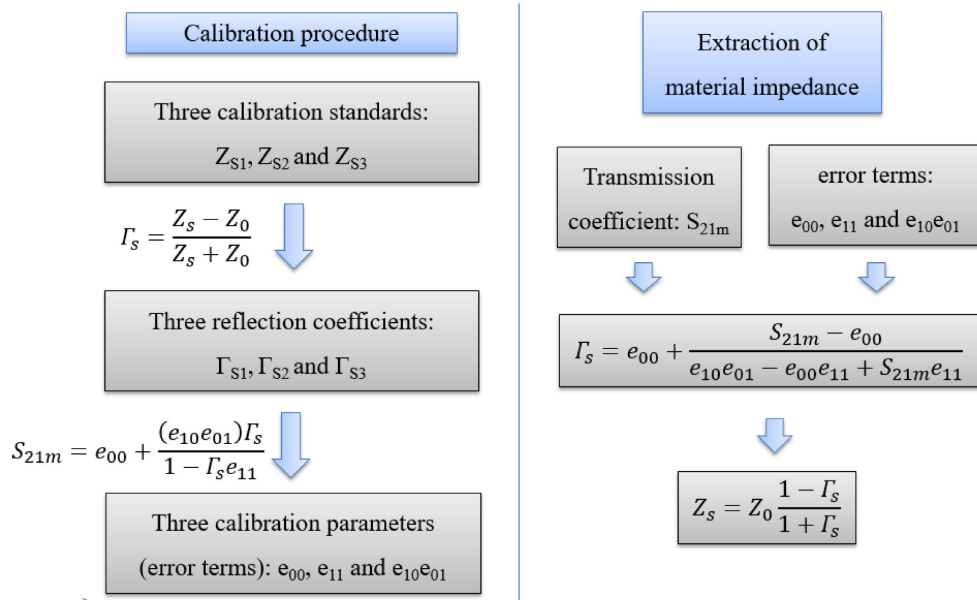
Calibration procedure

Three calibration standards:
$Z_{S1}$, $Z_{S2}$ and $Z_{S3}$

$\Gamma_s = \frac{Z_s - Z_0}{Z_s + Z_0}$

Three reflection coefficients:
$\Gamma_{S1}$, $\Gamma_{S2}$ and $\Gamma_{S3}$

$S_{21m} = e_{00} + \frac{(e_{10}e_{01})\Gamma_s}{1 - \Gamma_s e_{11}}$

Three calibration parameters
(error terms): $e_{00}$, $e_{11}$ and $e_{10}e_{01}$

Extraction of
material impedance

Transmission
coefficient: $S_{21m}$

error terms:
$e_{00}$, $e_{11}$ and $e_{10}e_{01}$

$\Gamma_s = e_{00} + \frac{S_{21m} - e_{00}}{e_{10}e_{01} - e_{00}e_{11} + S_{21m}e_{11}}$

$Z_s = Z_0 \frac{1 - \Gamma_s}{1 + \Gamma_s}$